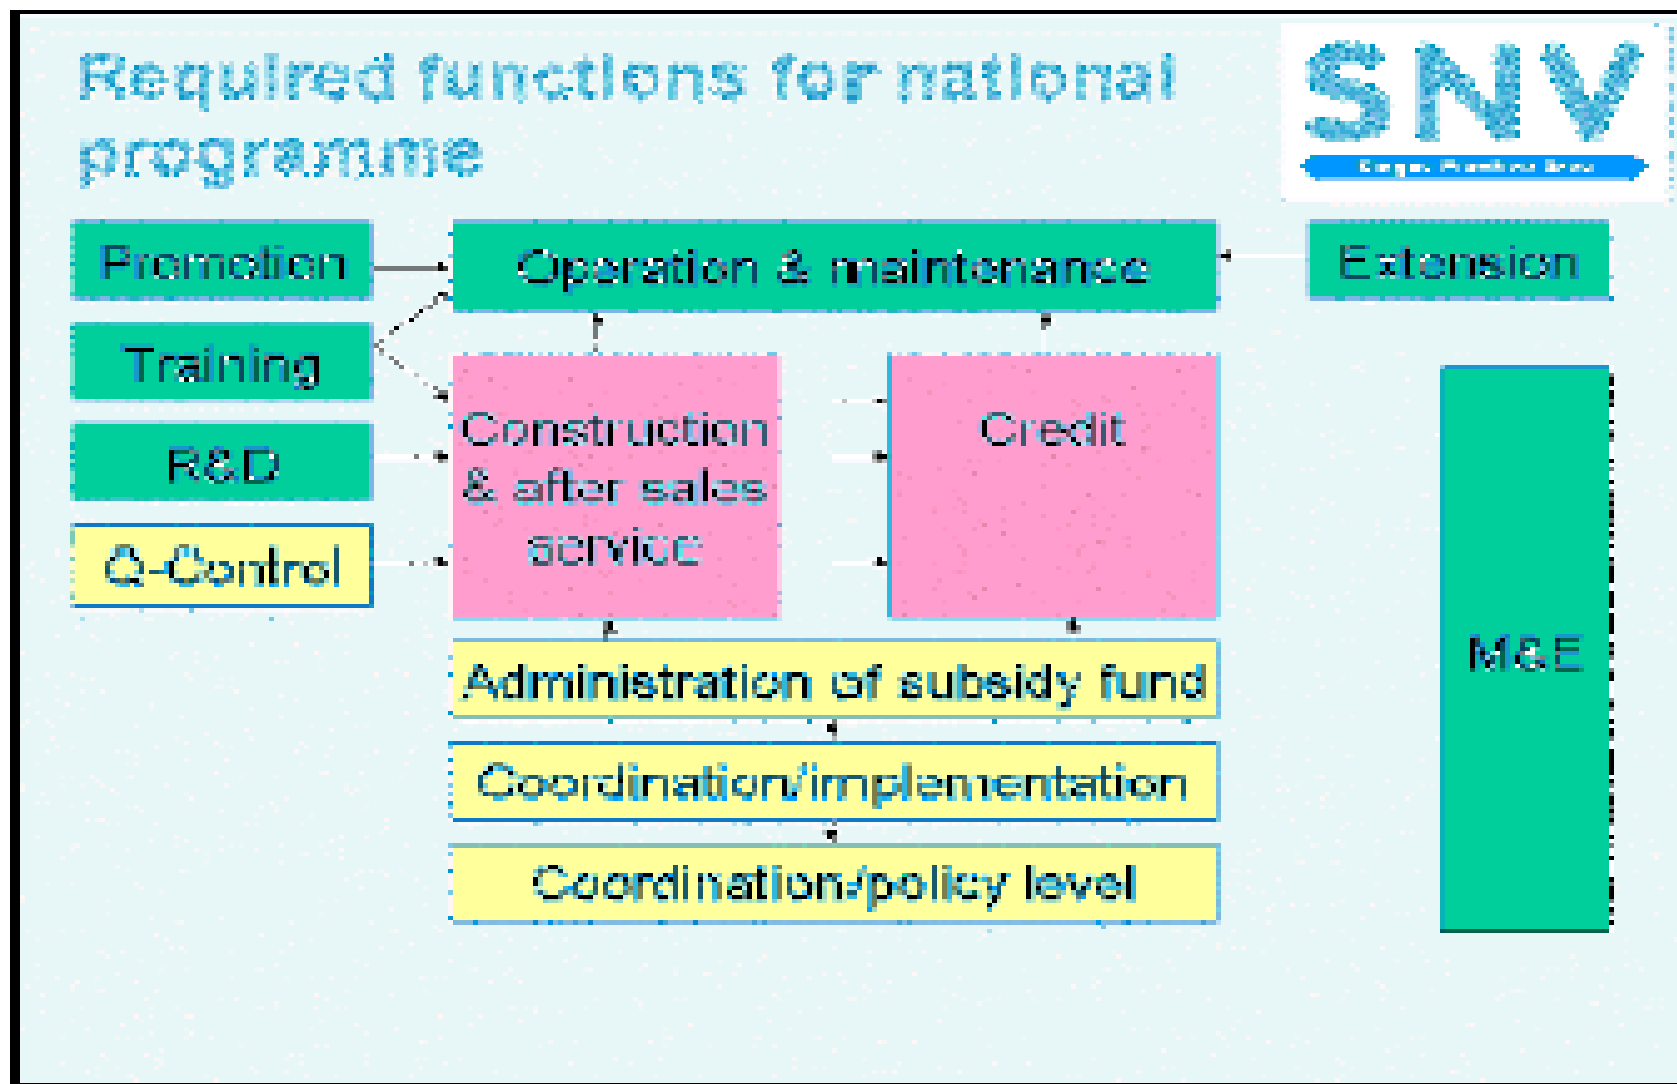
Required functions for national programme

SNV

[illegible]

Promotion

Training

R&D

Q-Control

Operation & maintenance

Extension

Construction & after sales service

Credit

M&E

Administration of subsidy fund

Coordination/implementation

Coordination/policy level